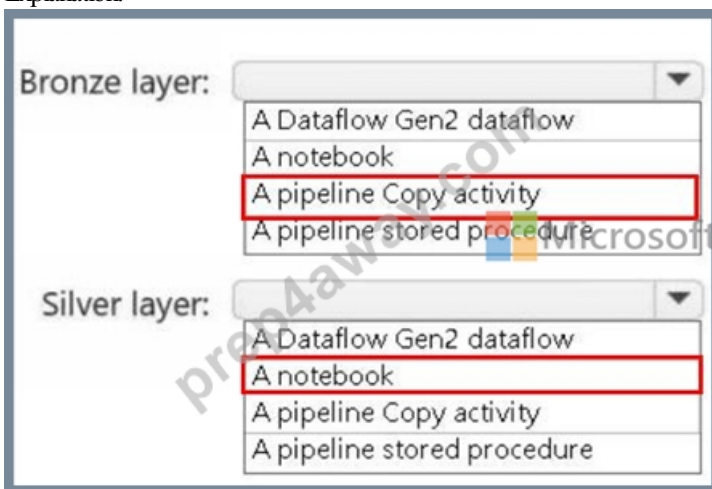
Explanation

Bronze layer:
A Dataflow Gen2 dataflow
A notebook
A pipeline Copy activity
A pipeline stored procedure

Silver layer:
A Dataflow Gen2 dataflow
A notebook
A pipeline Copy activity
A pipeline stored procedure

prep4away.com

Microsoft